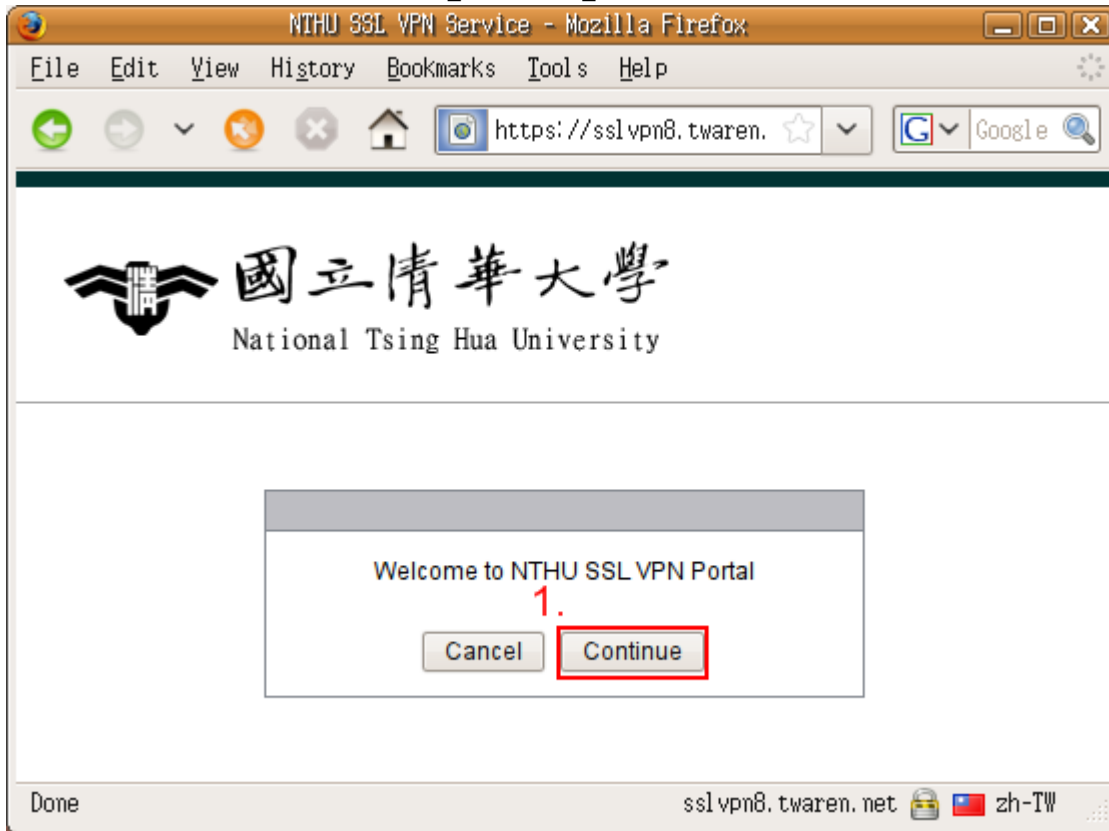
NTHU SSL VPN Service - Mozilla Firefox

File Edit View History Bookmarks Tools Help

https://sslvpn8.twaren.

Google

國立清華大學
National Tsing Hua University

Welcome to NTHU SSL VPN Portal

1.

Cancel Continue

Done

sslvpn8.twaren.net zh-TW